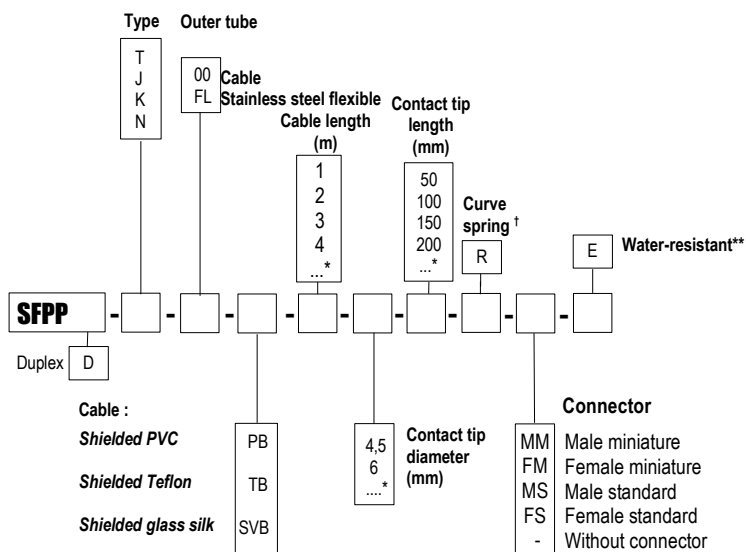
Type

T
J
K
N

Outer tube

00 Cable
FL Stainless steel flexible

Cable length
(m)

1
2
3
4
...*

Contact tip length
(mm)

50
100
150
200
...*

Curve spring †

R

E Water-resistant**

SFPP - - - - - - - - -

Duplex D

Cable :

Shielded PVC PB

Shielded Teflon TB

Shielded glass silk SVB

4,5
6
....*

Contact tip diameter
(mm)

Connector

MM Male miniature
FM Female miniature
MS Male standard
FS Female standard
- Without connector